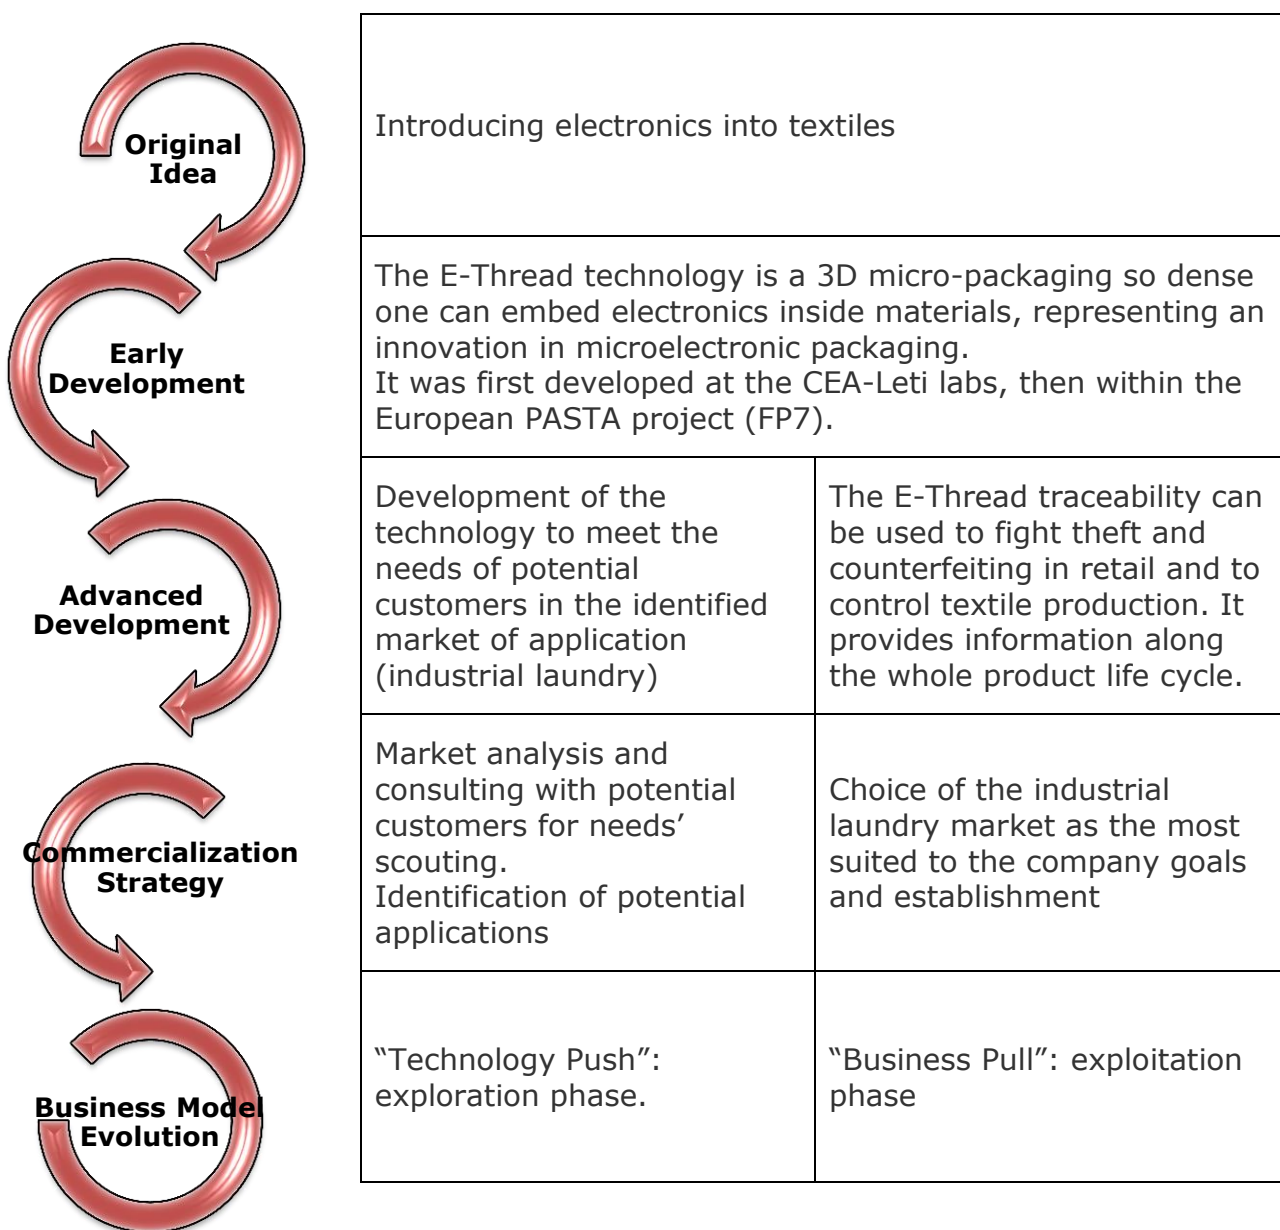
Original Idea

Introducing electronics into textiles

Early Development

The E-Thread technology is a 3D micro-packaging so dense one can embed electronics inside materials, representing an innovation in microelectronic packaging.
It was first developed at the CEA-Leti labs, then within the European PASTA project (FP7).

Advanced Development

| Development of the technology to meet the needs of potential customers in the identified market of application (industrial laundry) | The E-Thread traceability can be used to fight theft and counterfeiting in retail and to control textile production. It provides information along the whole product life cycle. |
|---|---|

Commercialization Strategy

| Market analysis and consulting with potential customers for needs' scouting.<br>Identification of potential applications | Choice of the industrial laundry market as the most suited to the company goals and establishment |
|---|---|

Business Model Evolution

| "Technology Push": exploration phase. | "Business Pull": exploitation phase |
|---|---|